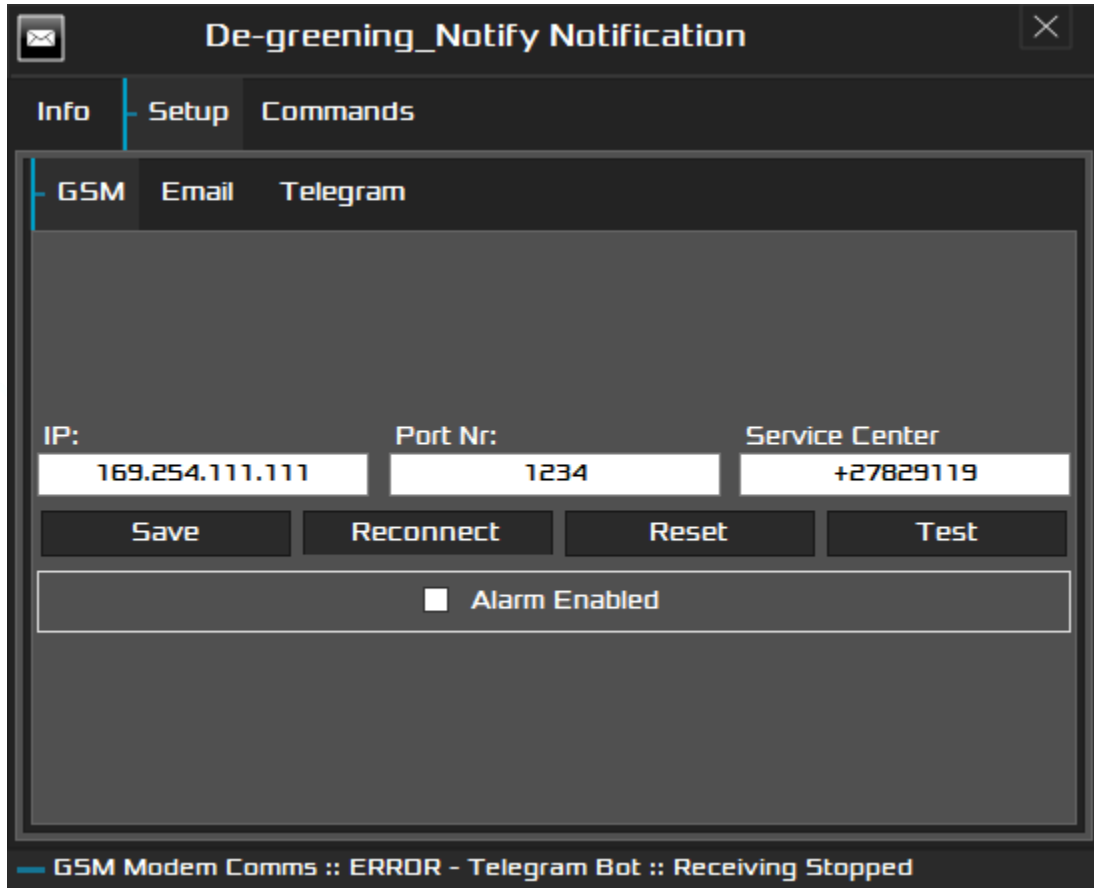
De-greening_Notify Notification

Info Setup Commands

GSM Email Telegram

IP:
169.254.111.111

Port Nr:
1234

Service Center
+27829119

Save Reconnect Reset Test

Alarm Enabled

GSM Modem Comms :: ERROR - Telegram Bot :: Receiving Stopped